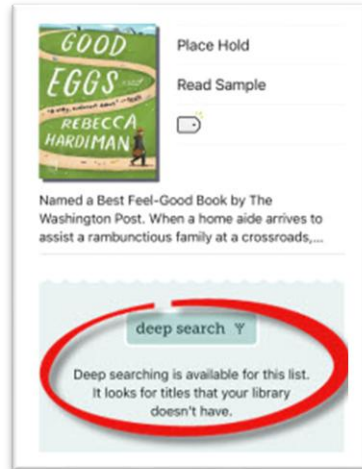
GOOD EGGS
a novel
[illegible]
REBECCA HARDIMAN

Place Hold

Read Sample

Named a Best Feel-Good Book by The Washington Post. When a home aide arrives to assist a rambunctious family at a crossroads,...

deep search

Deep searching is available for this list. It looks for titles that your library doesn't have.